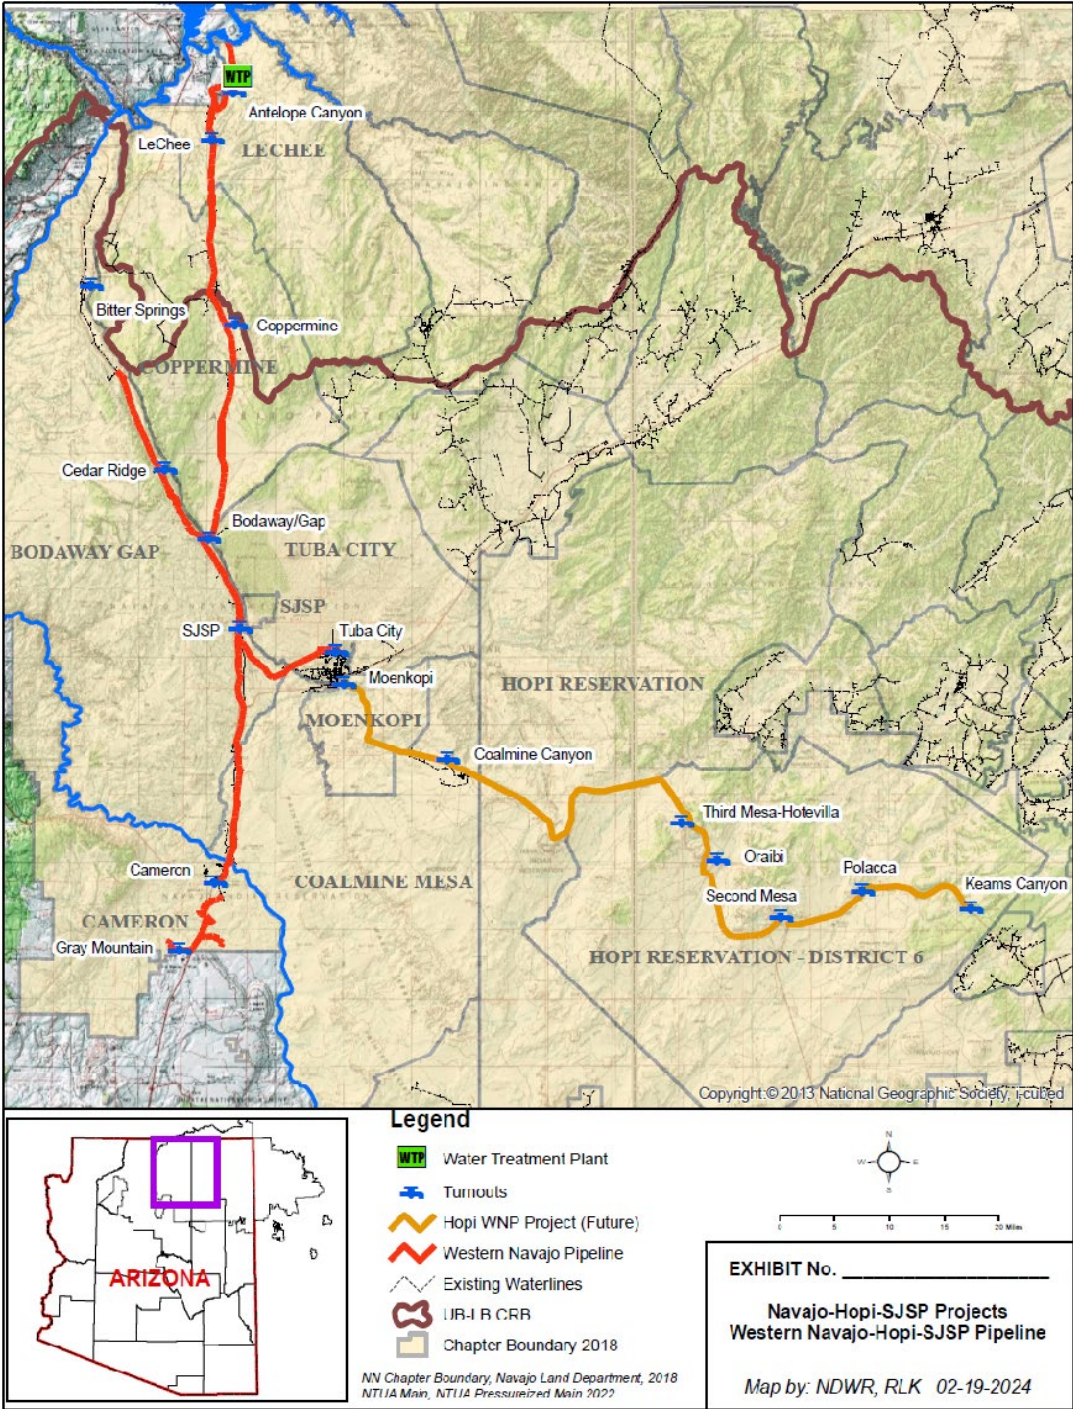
WTP
Antelope Canyon
LeChee
LECHEE
Bitter Springs
Coppermine
COPPERMINE
Cedar Ridge
Bodaway/Gap
BODAWAY GAP
TUBA CITY
SJSP
SJSP
Tuba City
Moenkopi
MOENKOPI
HOPI RESERVATION
Coalmine Canyon
Third Mesa-Hotevilla
Oraibi
Polacca
Second Mesa
Keams Canyon
Cameron
COALMINE MESA
CAMERON
Gray Mountain
HOPI RESERVATION - DISTRICT 6
Copyright:© 2013 National Geographic Society, i-cubed

ARIZONA

Legend
WTP Water Treatment Plant
Turnouts
Hopi WNP Project (Future)
Western Navajo Pipeline
Existing Waterlines
UB-LB CRB
Chapter Boundary 2018
NN Chapter Boundary, Navajo Land Department, 2018
NTUA Main, NTUA Pressureized Main 2022

N
W E
S
0 5 10 15 20 Miles

EXHIBIT No. ____________

Navajo-Hopi-SJSP Projects
Western Navajo-Hopi-SJSP Pipeline

Map by: NDWR, RLK 02-19-2024